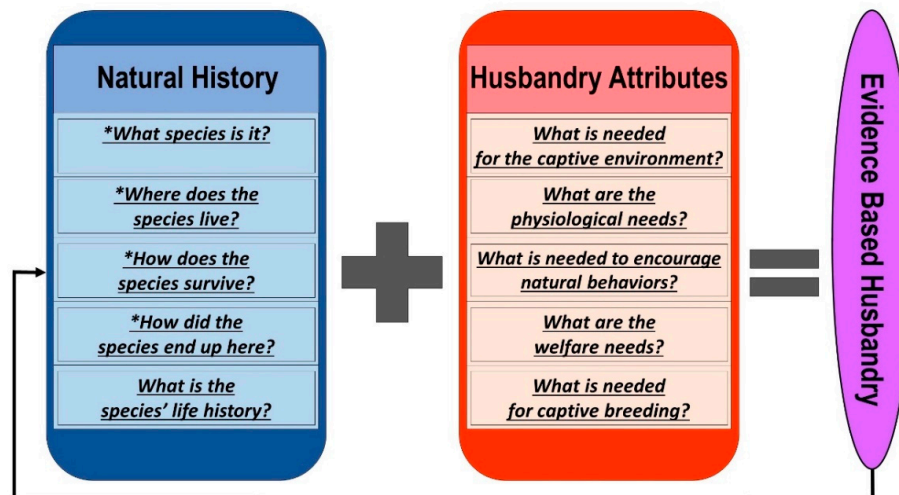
Natural History

*What species is it?

*Where does the species live?

*How does the species survive?

*How did the species end up here?

What is the species' life history?

Husbandry Attributes

What is needed for the captive environment?

What are the physiological needs?

What is needed to encourage natural behaviors?

What are the welfare needs?

What is needed for captive breeding?

Evidence Based Husbandry